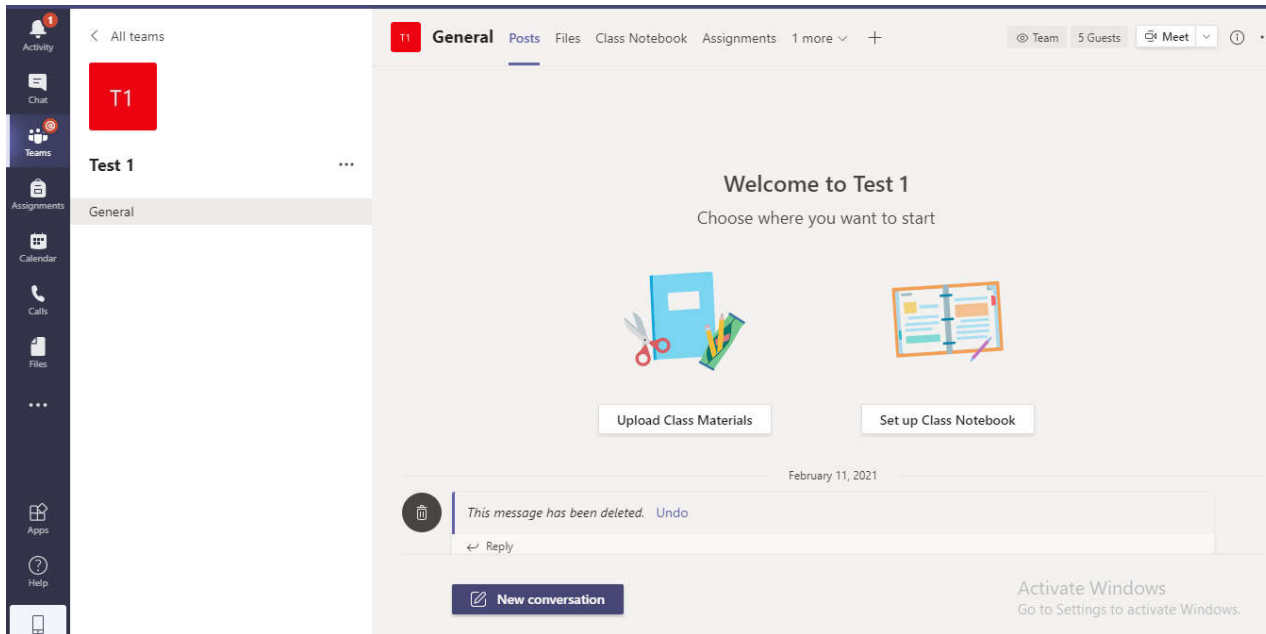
1
Activity
Chat
Teams
Assignments
Calendar
Calls
Files
...
Apps
Help

< All teams

T1

Test 1 ...

General

T1 General Posts Files Class Notebook Assignments 1 more +

Team 5 Guests Meet

Welcome to Test 1

Choose where you want to start

Upload Class Materials

Set up Class Notebook

February 11, 2021

This message has been deleted. Undo

Reply

New conversation

Activate Windows
Go to Settings to activate Windows.